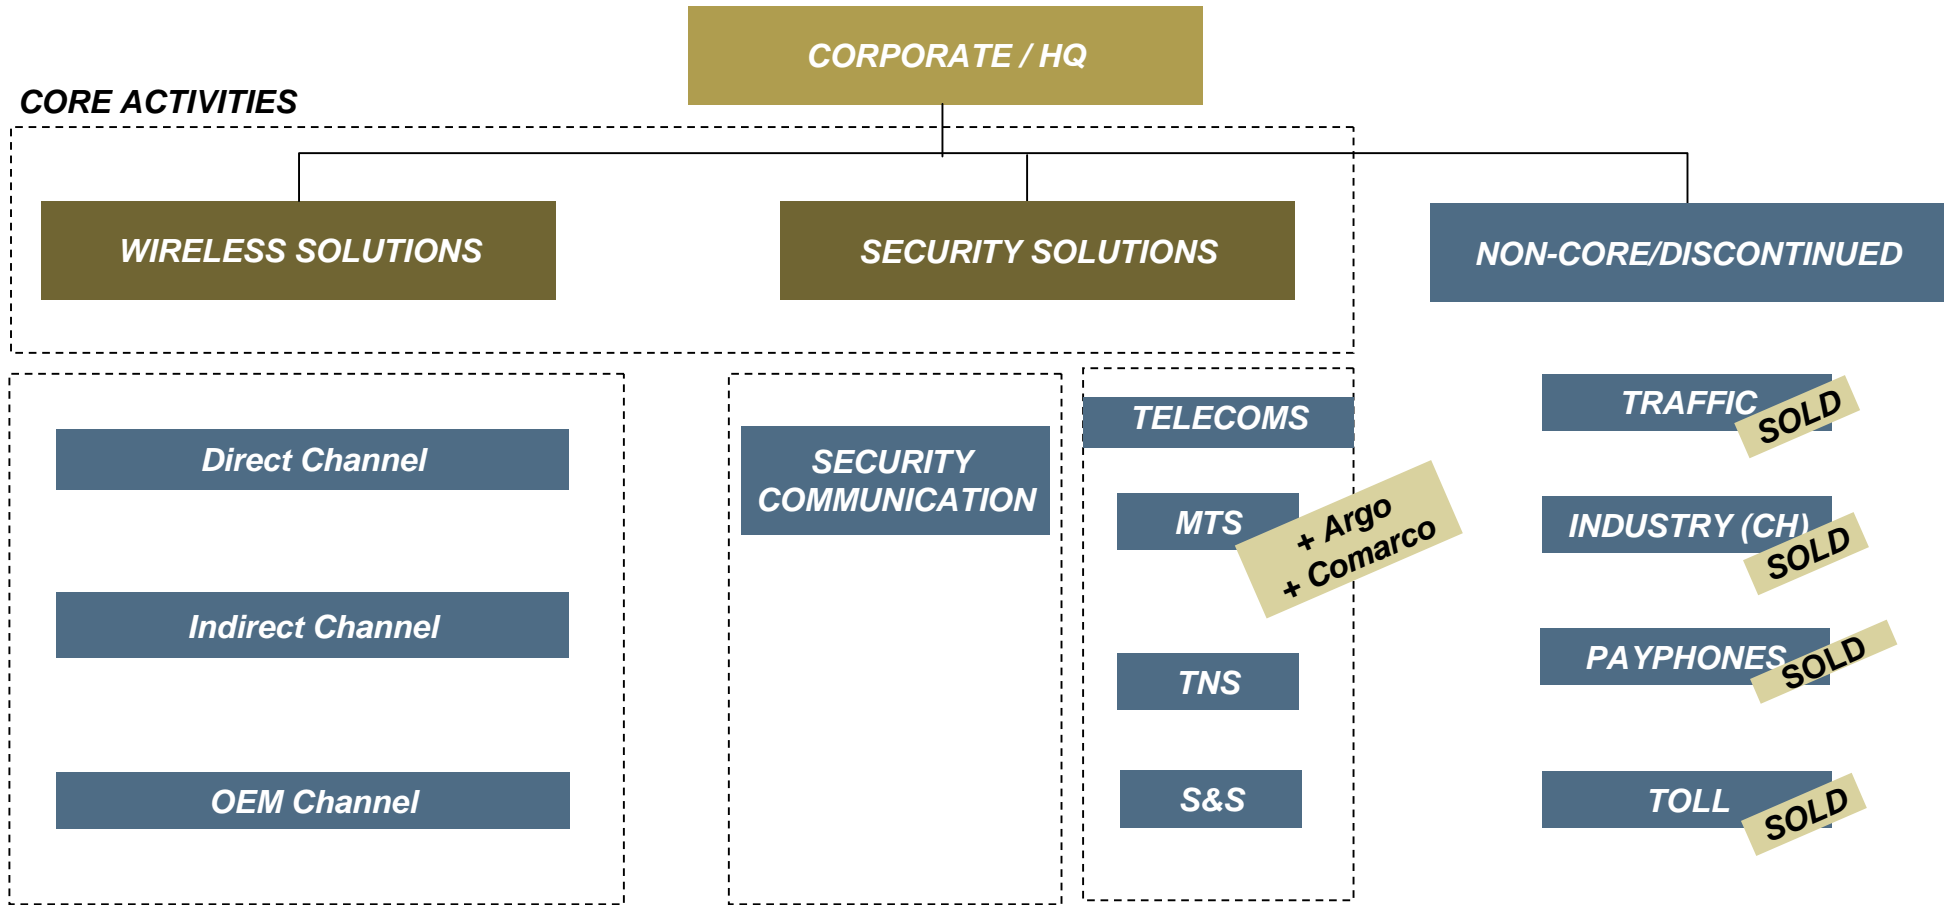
CORPORATE / HQ

CORE ACTIVITIES

WIRELESS SOLUTIONS

SECURITY SOLUTIONS

NON-CORE/DISCONTINUED

Direct Channel

Indirect Channel

OEM Channel

SECURITY COMMUNICATION

TELECOMS

MTS

+ Argo
+ Comarco

TNS

S&S

TRAFFIC
SOLD

INDUSTRY (CH)
SOLD

PAYPHONES
SOLD

TOLL
SOLD